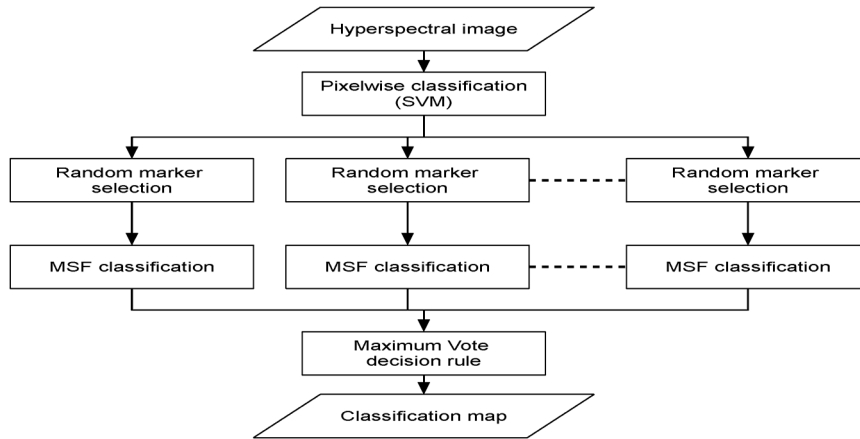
Hyperspectral image

Pixelwise classification (SVM)

Random marker selection

Random marker selection

Random marker selection

MSF classification

MSF classification

MSF classification

Maximum Vote decision rule

Classification map